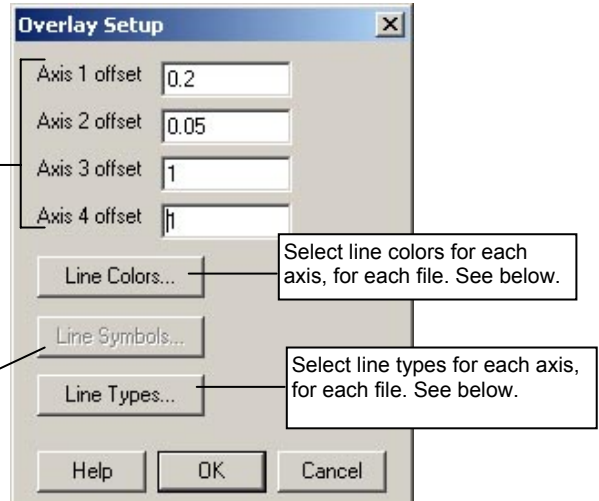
Overlay Setup

Axis 1 offset 0.2

Axis 2 offset 0.05

Axis 3 offset 1

Axis 4 offset 1

Line Colors...

Select line colors for each axis, for each file. See below.

Line Symbols...

Line Types...

Select line types for each axis, for each file. See below.

Help

OK

Cancel